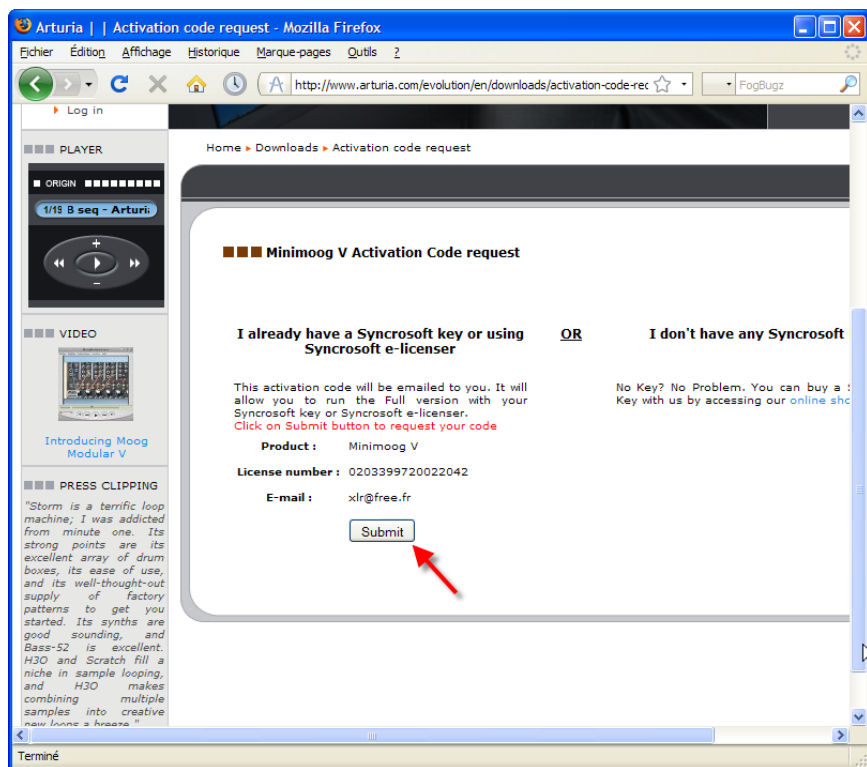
Arturia | | Activation code request - Mozilla Firefox

Fichier Édition Affichage Historique Marque-pages Outils ?

http://www.arturia.com/evolution/en/downloads/activation-code-rec

FogBugz

Log in

PLAYER

ORIGIN

1/19 B seq - Arturi

VIDEO

Introducing Moog Modular V

PRESS CLIPPING

"Storm is a terrific loop machine; I was addicted from minute one. Its strong points are its excellent array of drum boxes, its ease of use, and its well-thought-out supply of factory patterns to get you started. Its synths are good sounding, and Bass-52 is excellent. H3O and Scratch fill a niche in sample looping, and H3O makes combining multiple samples into creative new loops a breeze."

Home ▸ Downloads ▸ Activation code request

Minimoog V Activation Code request

I already have a Syncrosoft key or using Syncrosoft e-licenser

OR

I don't have any Syncrosoft

This activation code will be emailed to you. It will allow you to run the Full version with your Syncrosoft key or Syncrosoft e-licenser.
Click on Submit button to request your code

Product : Minimoog V

License number : 0203399720022042

E-mail : xlr@free.fr

Submit

No Key? No Problem. You can buy a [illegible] Key with us by accessing our online sho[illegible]

Terminé